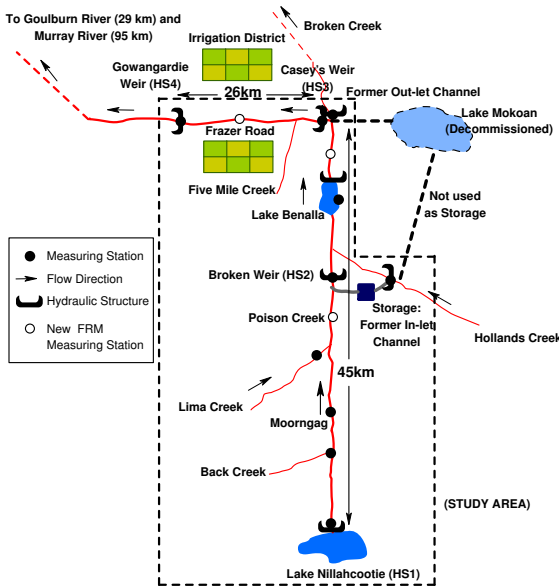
To Goulburn River (29 km) and Murray River (95 km)

Broken Creek

Irrigation District

Gowangardie Weir (HS4)

Casey's Weir (HS3)

Former Out-let Channel

26km

Lake Mokoan (Decommissioned)

Frazer Road

Five Mile Creek

Lake Benalla

Not used as Storage

Measuring Station

Flow Direction

Hydraulic Structure

New FRM Measuring Station

Broken Weir (HS2)

Storage: Former In-let Channel

Hollands Creek

Poison Creek

45km

Lima Creek

Moorngag

Back Creek

(STUDY AREA)

Lake Nillahcootie (HS1)